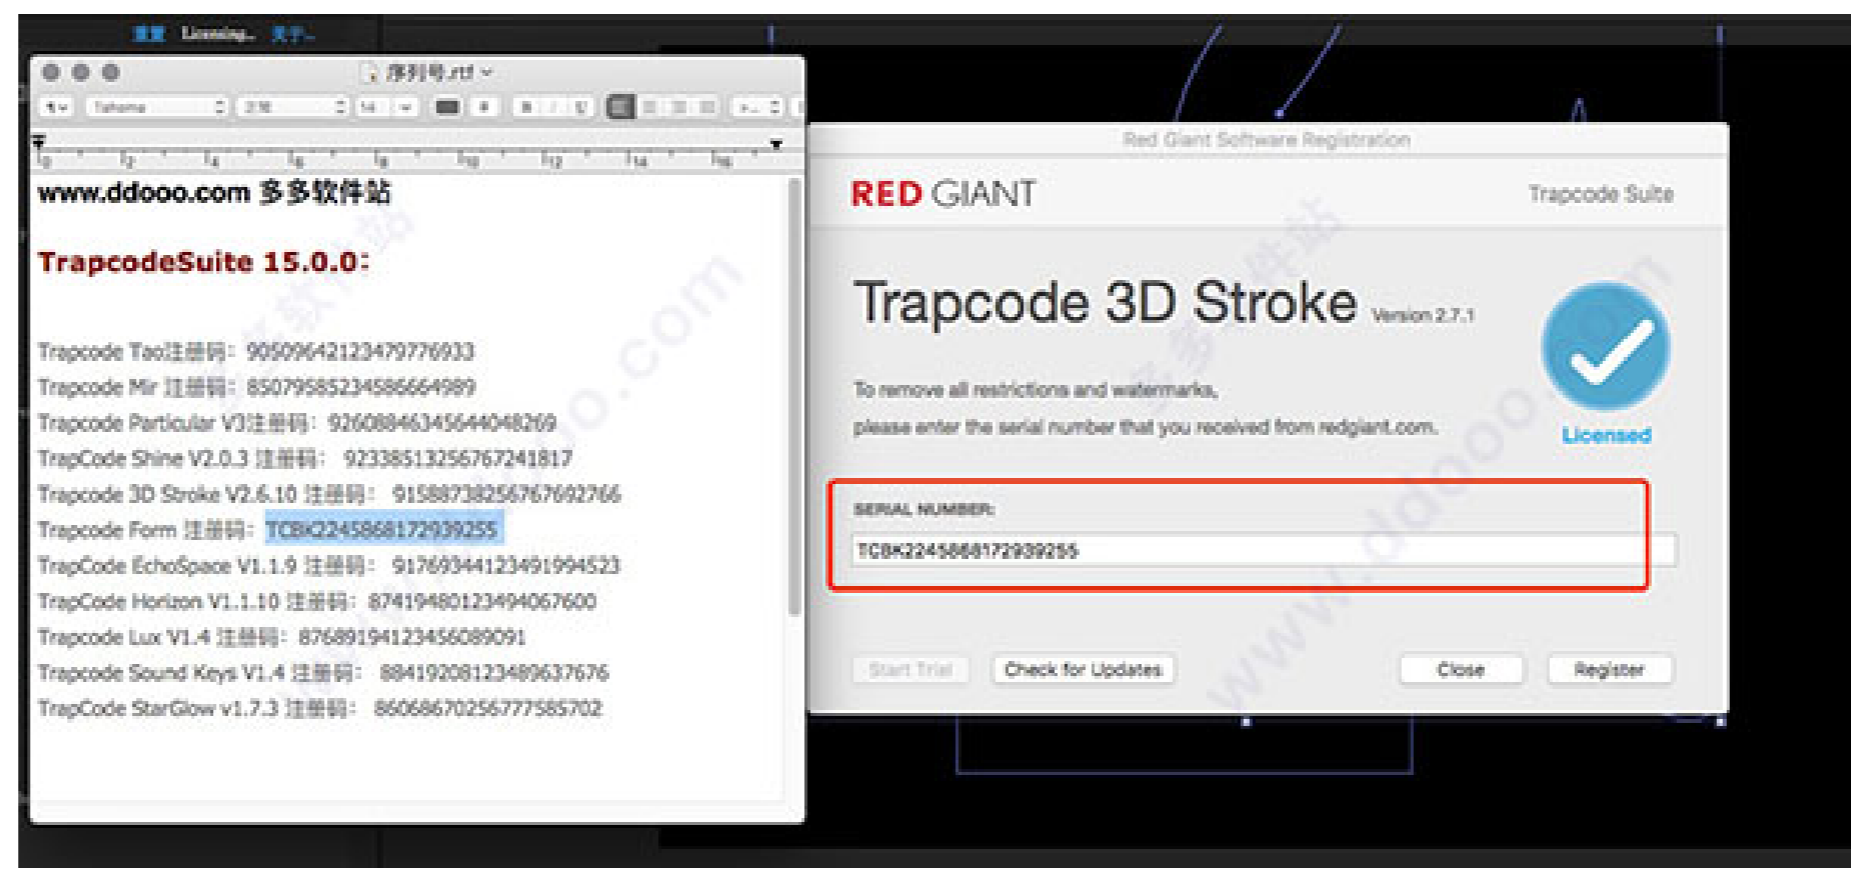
重置 Licensing... 关于...

序列号.rtf

Tahoma

www.ddooo.com 多多软件站

TrapcodeSuite 15.0.0:

Trapcode Tao注册码：9050964212347977693З
Trapcode Mir 注册码：8507958523458666498Э
Trapcode Particular V3注册码：92608846345644048269
TrapCode Shine V2.0.3 注册码：923385132567672418l7
Trapcode 3D Stroke V2.6.10 注册码：915887382567676927бб
Trapcode Form 注册码：TCBK2245868172939255
TrapCode EchoSpace V1.1.9 注册码：917693441234919945З
TrapCode Horizon V1.1.10 注册码：874194801234940676О
Trapcode Lux V1.4 注册码：876891941234560890Ы
Trapcode Sound Keys V1.4 注册码：8841920812348963767б
TrapCode StarGlow v1.7.3 注册码：860686702567775857О2

Red Giant Software Registration

RED GIANT

Trapcode Suite

Trapcode 3D Stroke Version 2.7.1

To remove all restrictions and watermarks,
please enter the serial number that you received from redgiant.com.

Licensed

SERIAL NUMBER:

TCBK2245868172939255

Start Trial
Check for Updates
Close
Register